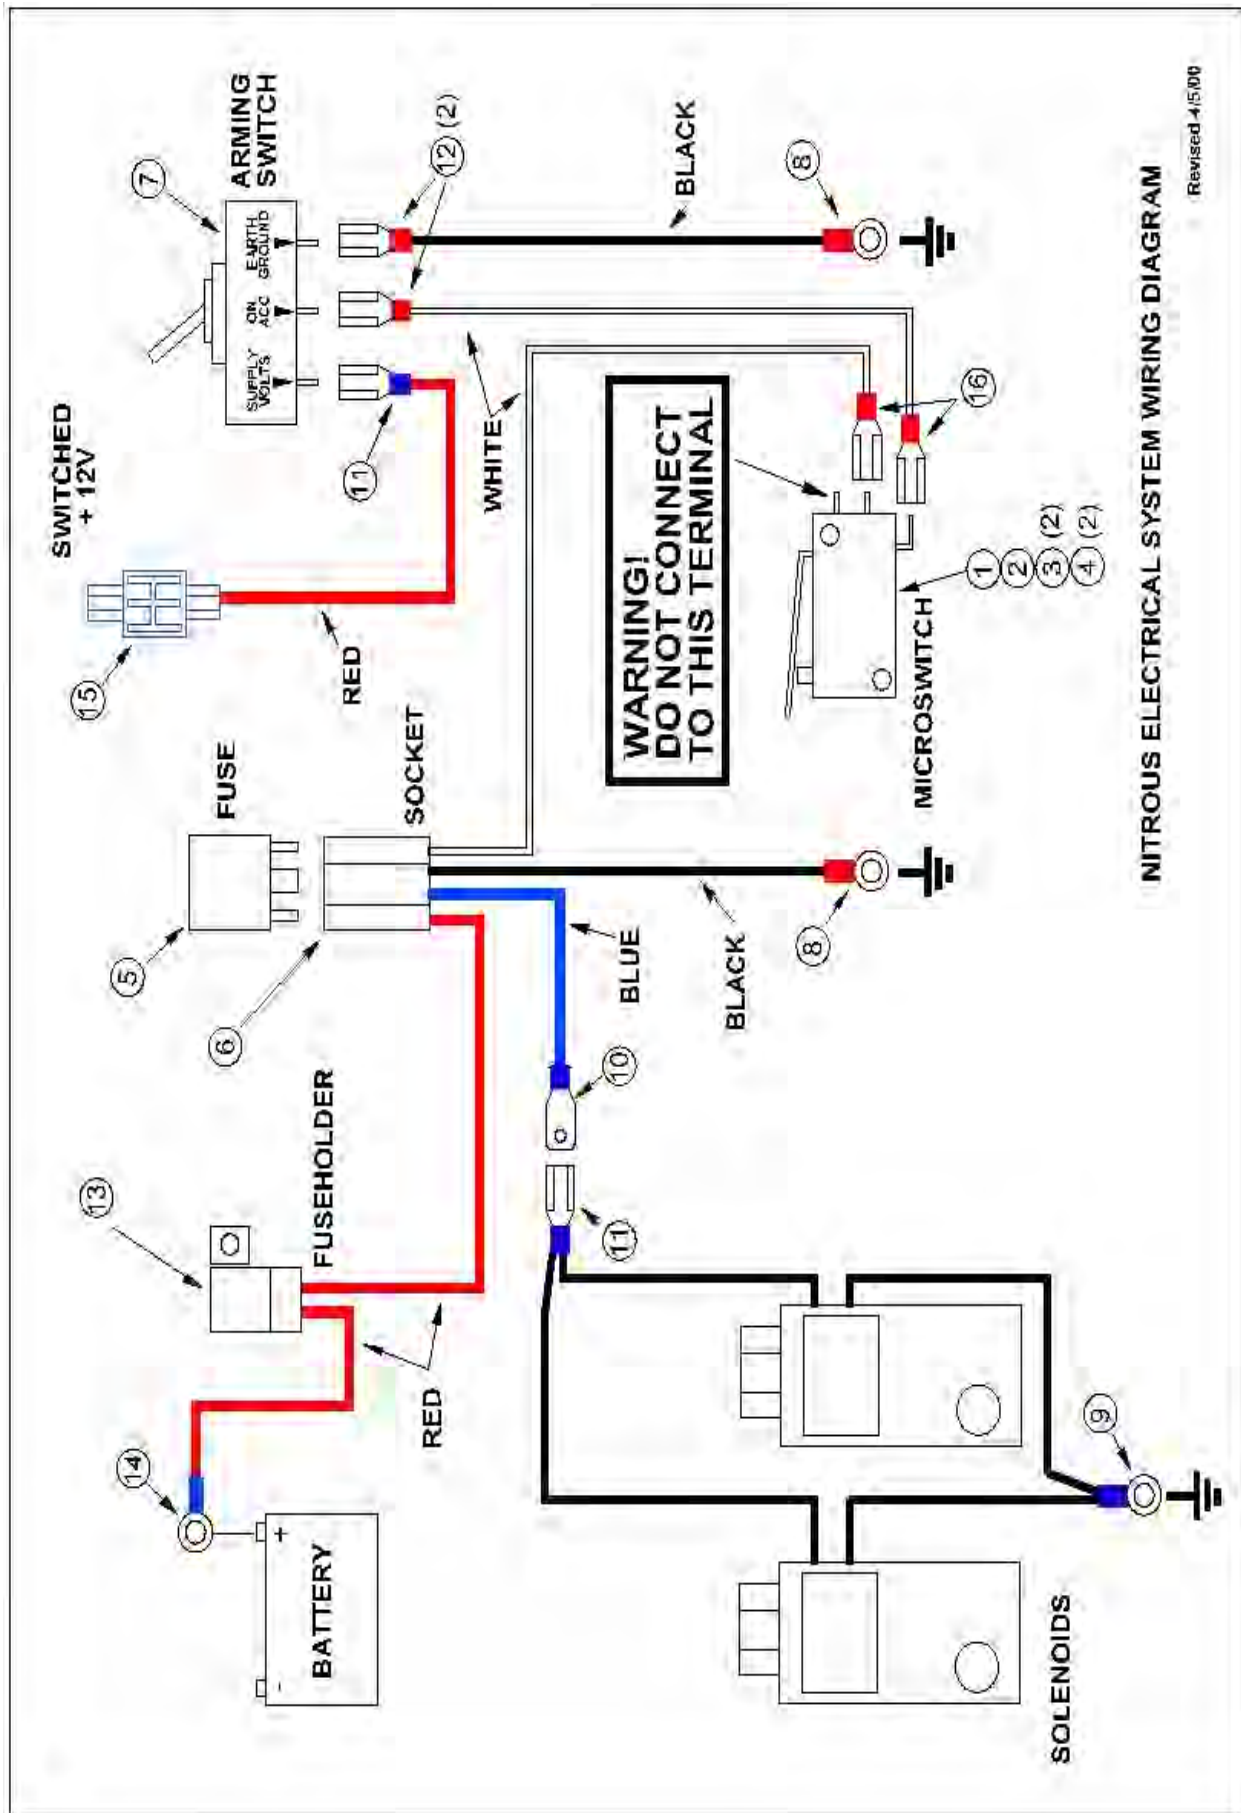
ARMING SWITCH

7

SUPPLY VOLTS

ON ACC

EARTH GROUND

12 (2)

BLACK

8

SWITCHED + 12V

15

RED

11

WHITE

16

WARNING! DO NOT CONNECT TO THIS TERMINAL

MICROSWITCH

1
2
3 (2)
4 (2)

FUSE

5

SOCKET

6

BLUE

BLACK

8

10

FUSEHOLDER

13

11

RED

14

+

BATTERY

-

9

SOLENOIDS

NITROUS ELECTRICAL SYSTEM WIRING DIAGRAM

Revised 4/5/00